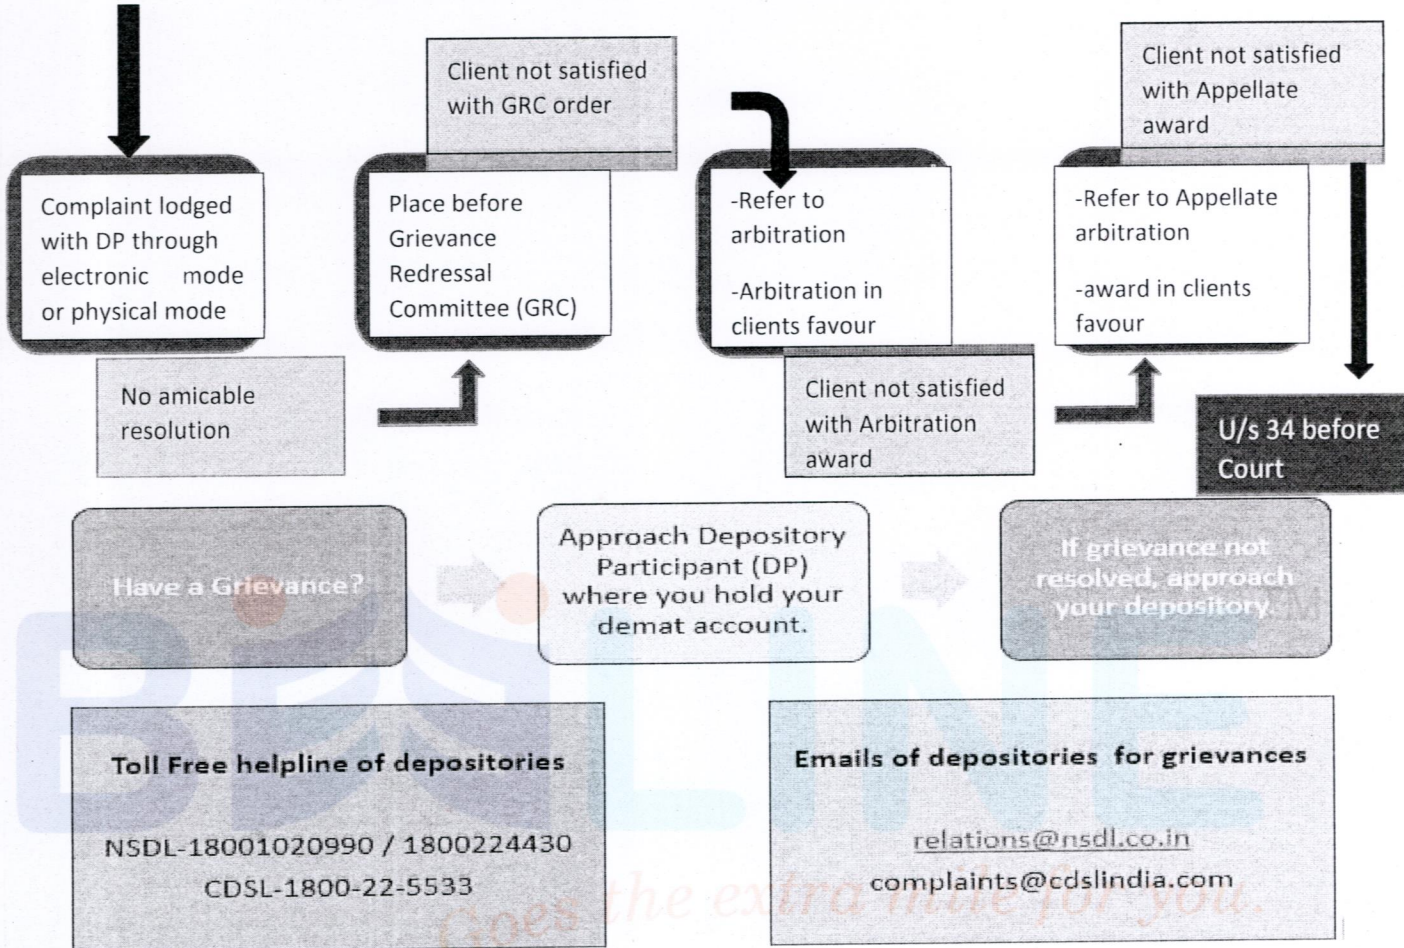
Complaint lodged with DP through electronic mode or physical mode

No amicable resolution

Client not satisfied with GRC order

Place before Grievance Redressal Committee (GRC)

-Refer to arbitration

-Arbitration in clients favour

Client not satisfied with Arbitration award

Client not satisfied with Appellate award

-Refer to Appellate arbitration

-award in clients favour

U/s 34 before Court

Have a Grievance?

Approach Depository Participant (DP) where you hold your demat account.

If grievance not resolved, approach your depository.

Toll Free helpline of depositories

NSDL-18001020990 / 1800224430

CDSL-1800-22-5533

Emails of depositories for grievances

relations@nsdl.co.in

complaints@cdslindia.com

BPLINE

Goes the extra mile for you.